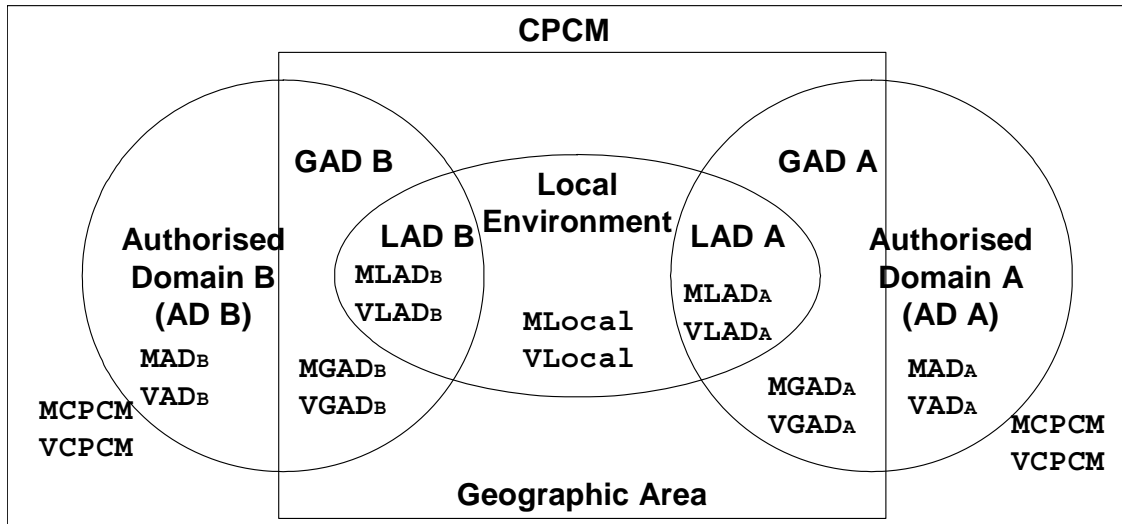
CPCM

GAD B

Local Environment

GAD A

Authorised Domain B (AD B)

LAD B

$MLAD_B$

$VLAD_B$

LAD A

$MLAD_A$

$VLAD_A$

Authorised Domain A (AD A)

MLocal

VLocal

$MAD_B$

$VAD_B$

$MGAD_B$

$VGAD_B$

$MGAD_A$

$VGAD_A$

$MAD_A$

$VAD_A$

MCPCM

VCPCM

MCPCM

VCPCM

Geographic Area